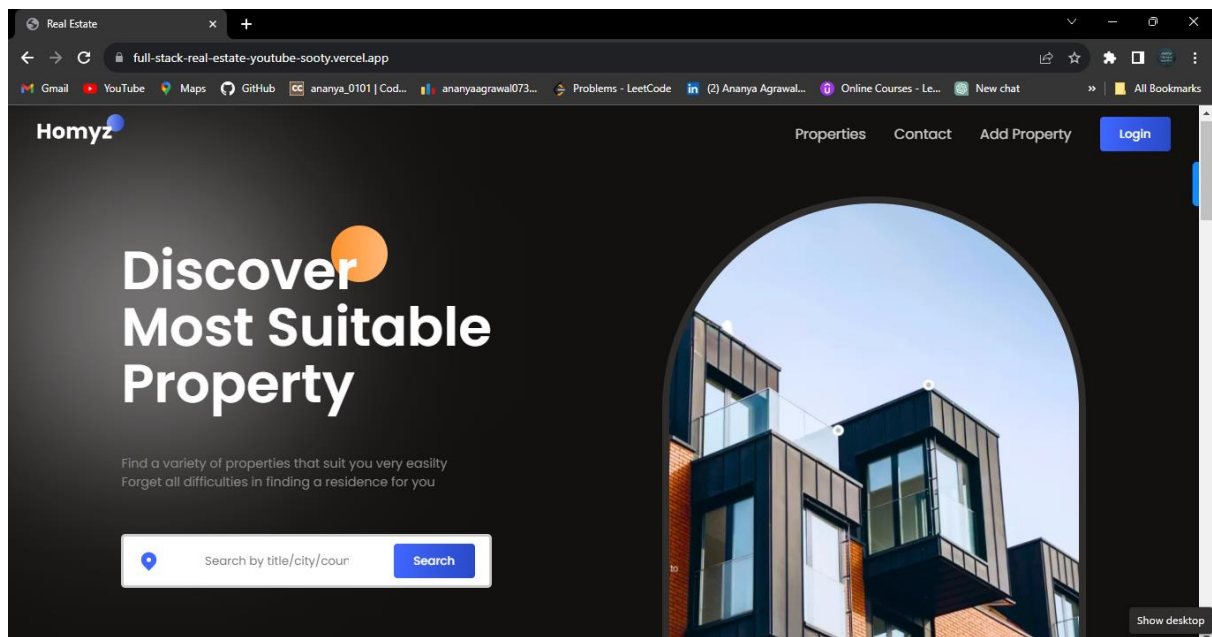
Real Estate

full-stack-real-estate-youtube-sooty.vercel.app

Gmail YouTube Maps GitHub ananya_0101 | Cod... ananyaagrawal073... Problems - LeetCode (2) Ananya Agrawal... Online Courses - Le... New chat » All Bookmarks

Homyz

Properties Contact Add Property Login

Discover Most Suitable Property

Find a variety of properties that suit you very easilty
Forget all difficulties in finding a residence for you

Search by title/city/coun Search

Show desktop